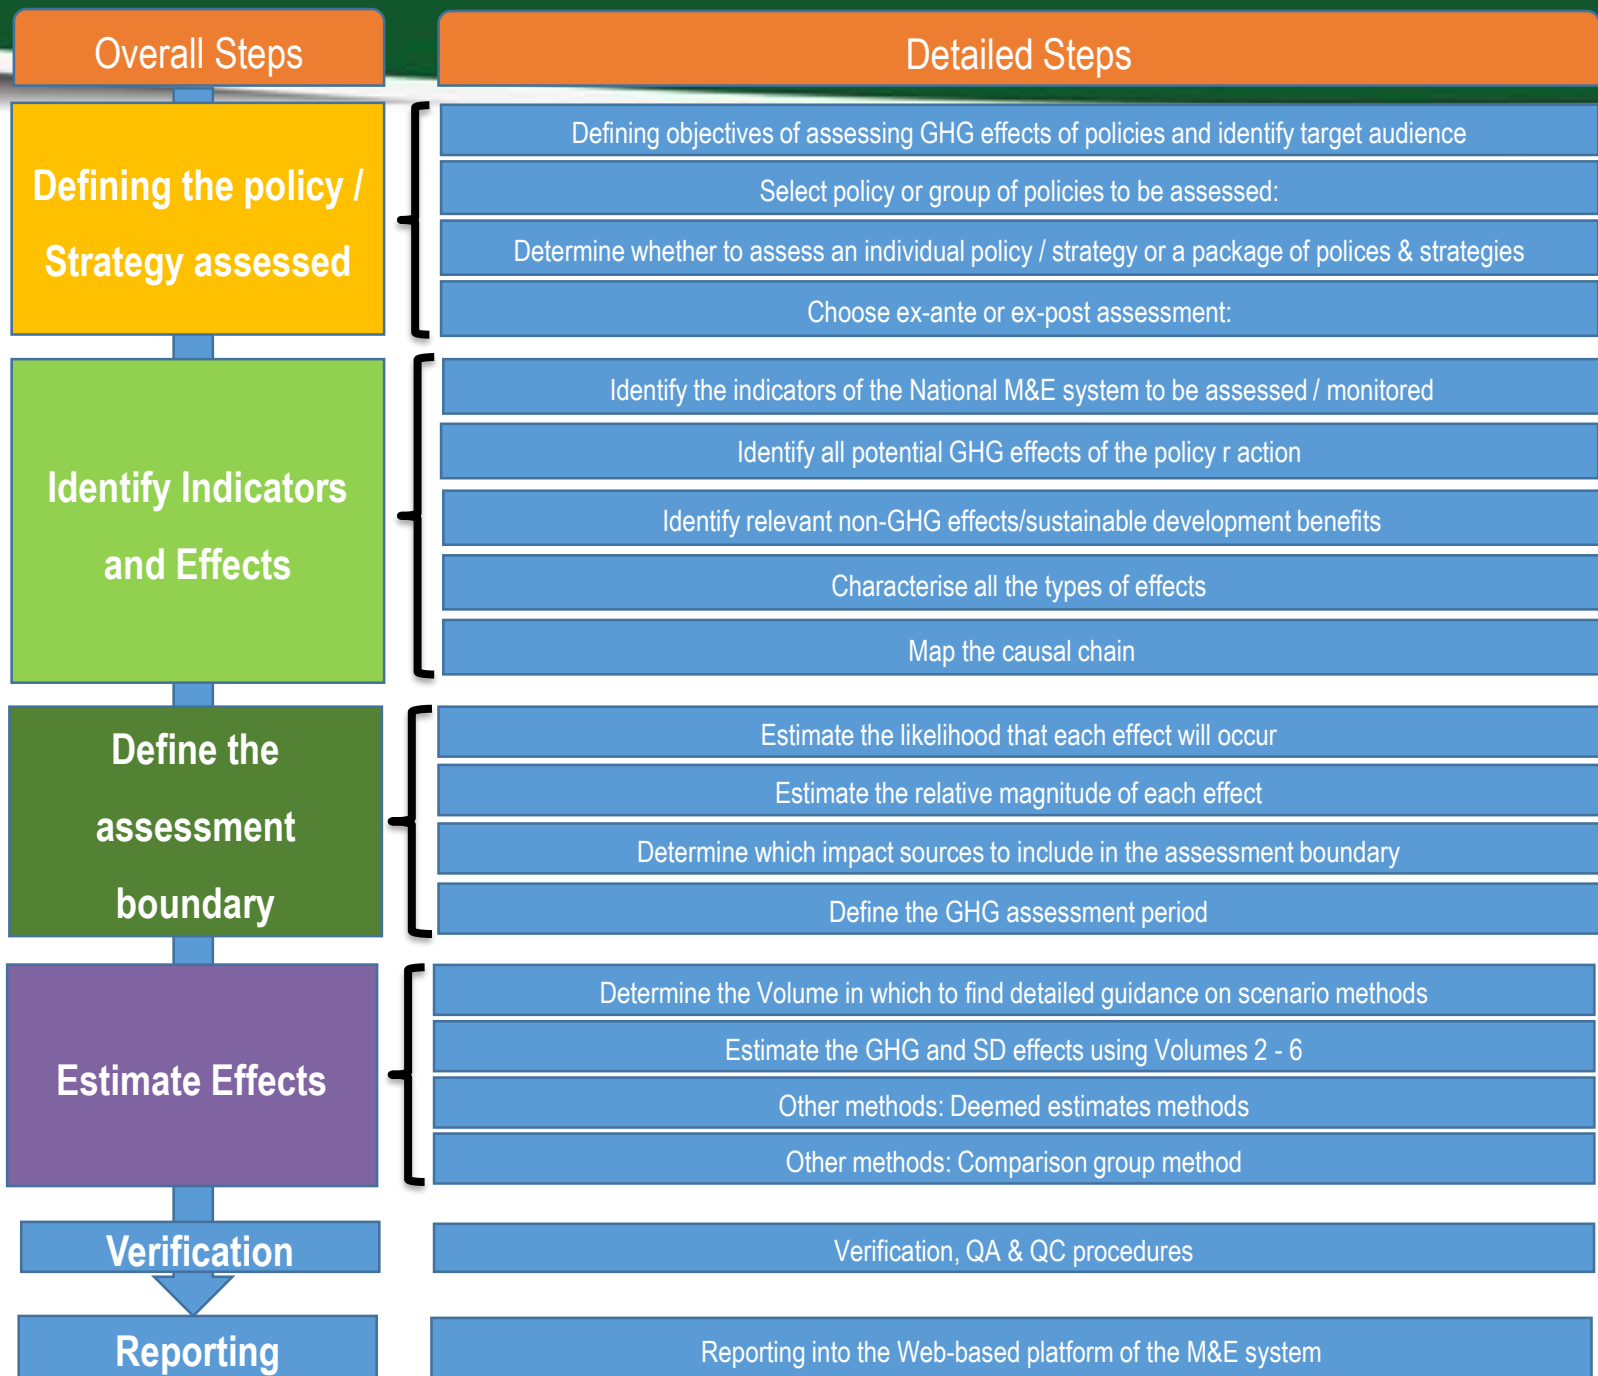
| Overall Steps | Detailed Steps |
|---|---|
| Defining the policy / Strategy assessed | Defining objectives of assessing GHG effects of policies and identify target audience |
| | Select policy or group of policies to be assessed: |
| | Determine whether to assess an individual policy / strategy or a package of polices & strategies |
| | Choose ex-ante or ex-post assessment: |
| Identify Indicators and Effects | Identify the indicators of the National M&E system to be assessed / monitored |
| | Identify all potential GHG effects of the policy r action |
| | Identify relevant non-GHG effects/sustainable development benefits |
| | Characterise all the types of effects |
| | Map the causal chain |
| Define the assessment boundary | Estimate the likelihood that each effect will occur |
| | Estimate the relative magnitude of each effect |
| | Determine which impact sources to include in the assessment boundary |
| | Define the GHG assessment period |
| Estimate Effects | Determine the Volume in which to find detailed guidance on scenario methods |
| | Estimate the GHG and SD effects using Volumes 2 - 6 |
| | Other methods: Deemed estimates methods |
| | Other methods: Comparison group method |
| Verification | Verification, QA & QC procedures |
| Reporting | Reporting into the Web-based platform of the M&E system |